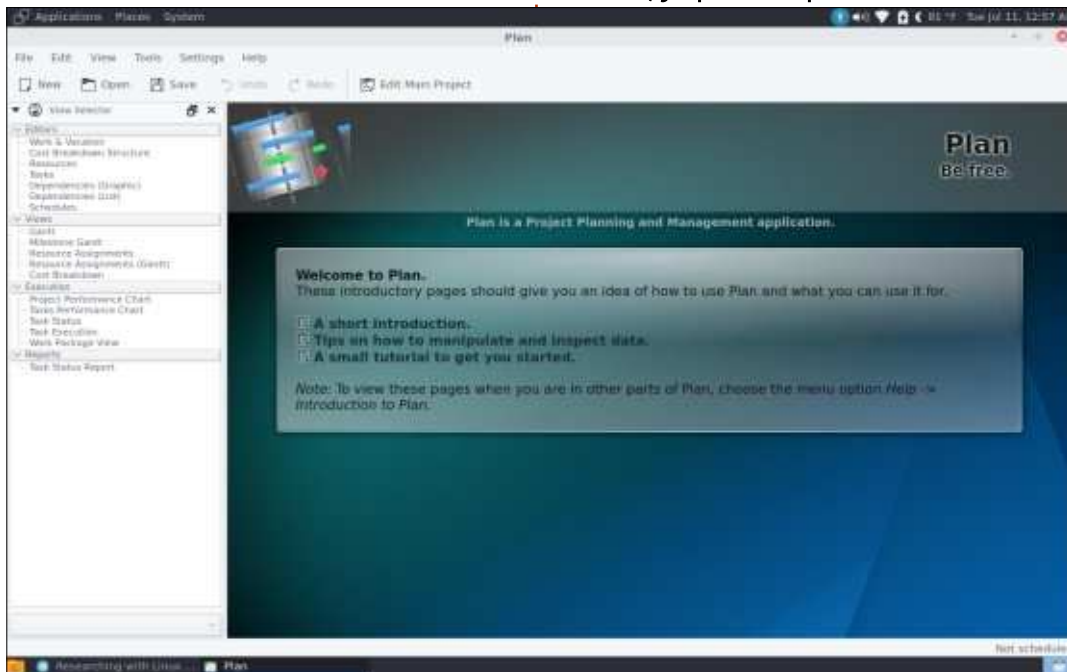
Applications Places System

Tue Jul 11, 12:57

Plan

File Edit View Tools Settings Help

New Open Save Undo Redo Edit Main Project

View Selector

Editors
Work & Vacation
Cost Breakdown Structure
Resources
Tasks
Dependencies (Graphic)
Dependencies (List)
Schedules
Views
Gantt
Milestone Gantt
Resource Assignments
Resource Assignments (Gantt)
Cost Breakdown
Execution
Project Performance Chart
Tasks Performance Chart
Task Status
Task Execution
Work Package View
Reports
Task Status Report

Plan
Be free.

Plan is a Project Planning and Management application.

Welcome to Plan.
These introductory pages should give you an idea of how to use Plan and what you can use it for.

A short introduction.
Tips on how to manipulate and inspect data.
A small tutorial to get you started.

Note: To view these pages when you are in other parts of Plan, choose the menu option Help -> Introduction to Plan.

Not scheduled

Researching with Linux ... Plan